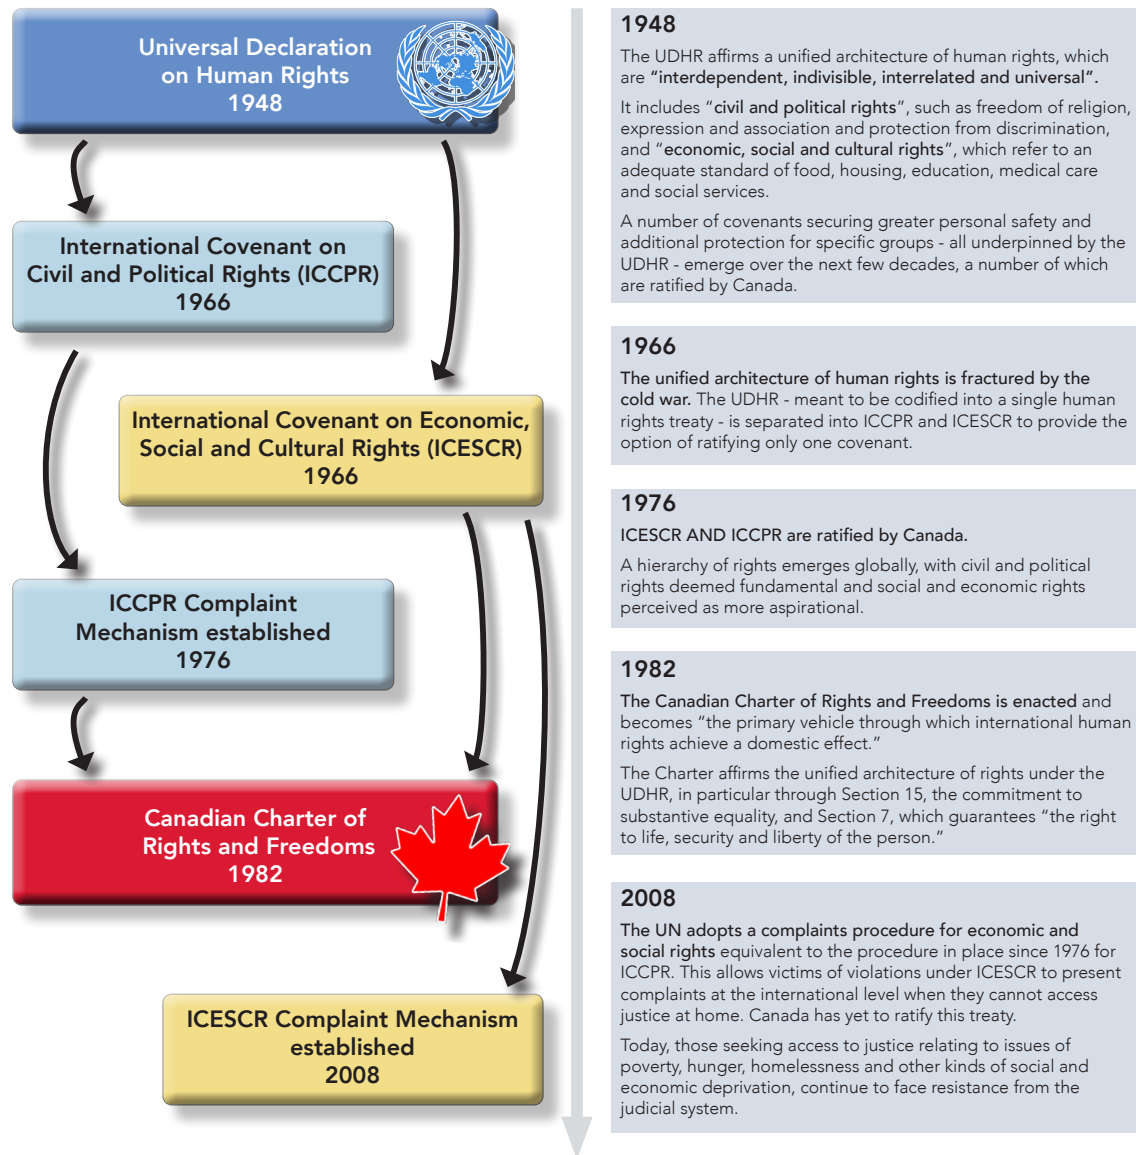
Universal Declaration on Human Rights 1948

International Covenant on Civil and Political Rights (ICCPR) 1966

International Covenant on Economic, Social and Cultural Rights (ICESCR) 1966

ICCPR Complaint Mechanism established 1976

Canadian Charter of Rights and Freedoms 1982

ICESCR Complaint Mechanism established 2008

1948

The UDHR affirms a unified architecture of human rights, which are "interdependent, indivisible, interrelated and universal".

It includes "civil and political rights", such as freedom of religion, expression and association and protection from discrimination, and "economic, social and cultural rights", which refer to an adequate standard of food, housing, education, medical care and social services.

A number of covenants securing greater personal safety and additional protection for specific groups - all underpinned by the UDHR - emerge over the next few decades, a number of which are ratified by Canada.

1966

The unified architecture of human rights is fractured by the cold war. The UDHR - meant to be codified into a single human rights treaty - is separated into ICCPR and ICESCR to provide the option of ratifying only one covenant.

1976

ICESCR AND ICCPR are ratified by Canada.

A hierarchy of rights emerges globally, with civil and political rights deemed fundamental and social and economic rights perceived as more aspirational.

1982

The Canadian Charter of Rights and Freedoms is enacted and becomes "the primary vehicle through which international human rights achieve a domestic effect."

The Charter affirms the unified architecture of rights under the UDHR, in particular through Section 15, the commitment to substantive equality, and Section 7, which guarantees "the right to life, security and liberty of the person."

2008

The UN adopts a complaints procedure for economic and social rights equivalent to the procedure in place since 1976 for ICCPR. This allows victims of violations under ICESCR to present complaints at the international level when they cannot access justice at home. Canada has yet to ratify this treaty.

Today, those seeking access to justice relating to issues of poverty, hunger, homelessness and other kinds of social and economic deprivation, continue to face resistance from the judicial system.